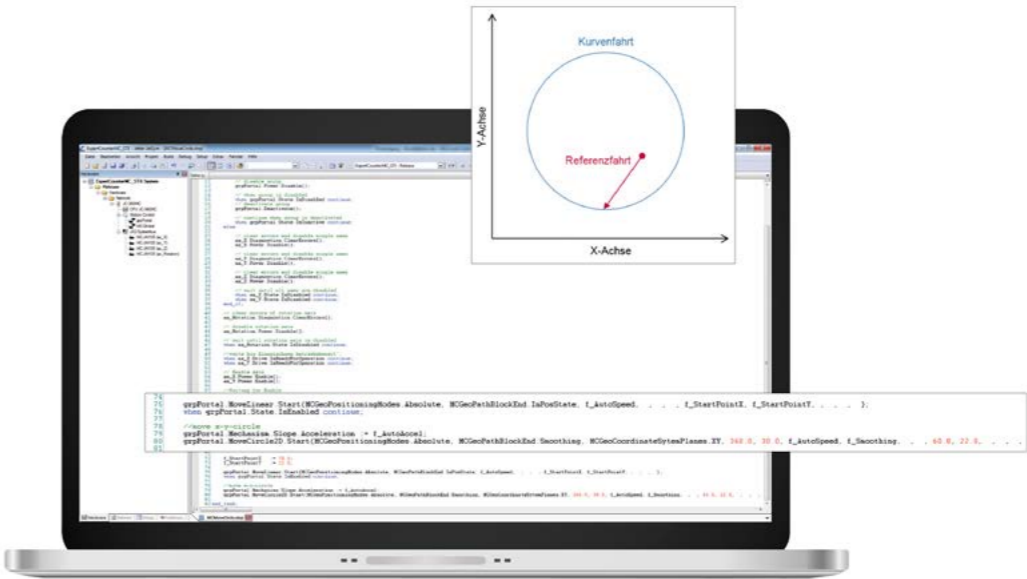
Kurvenfahrt

Y-Achse

Referenzfahrt

X-Achse

76 grpPortal MoveLinear Start(MCGeoPositioningModes Absolute, MCGeoPathBlockEnd InPosState, f_AutoSpeed, . . . . f_StartPointX, f_StartPointY, . . . . );
77 when grpPortal State IsEnabled continue;
78
79 //move a-y-circle
79 grpPortal Mechanism Slope Acceleration := f_Autoaccel;
80 grpPortal MoveCircle2D Start(MCGeoPositioningModes Absolute, MCGeoPathBlockEnd Smoothing, MCGeoCoordinateSytemPlanes XY, 360.0, 30.0, f_AutoSpeed, f_Smoothing, . . 60.0, 22.0, . . .
81